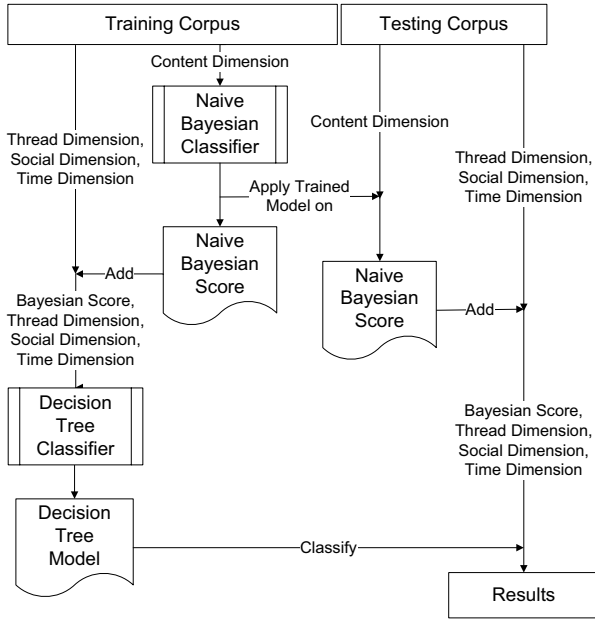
Training Corpus

Testing Corpus

Content Dimension

Naive Bayesian Classifier

Thread Dimension, Social Dimension, Time Dimension

Content Dimension

Thread Dimension, Social Dimension, Time Dimension

Apply Trained Model on

Naive Bayesian Score

Add

Bayesian Score, Thread Dimension, Social Dimension, Time Dimension

Naive Bayesian Score

Add

Decision Tree Classifier

Bayesian Score, Thread Dimension, Social Dimension, Time Dimension

Decision Tree Model

Classify

Results